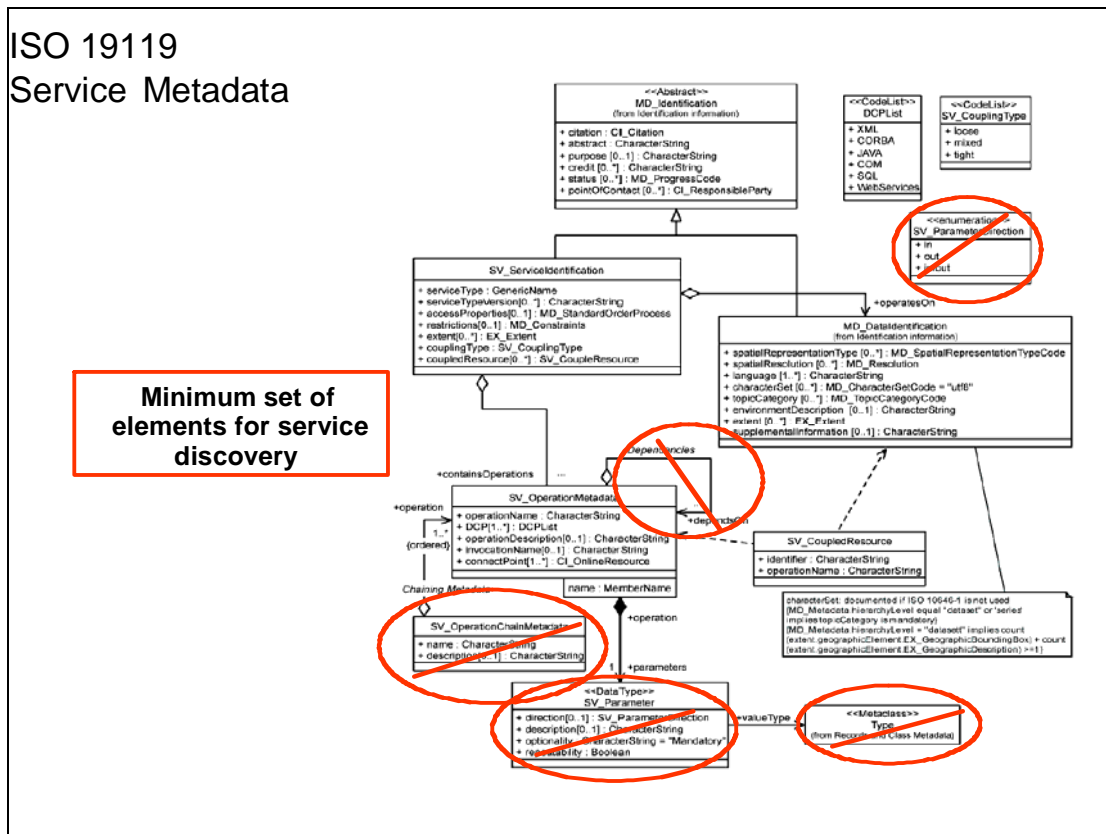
ISO 19119
Service Metadata

<<Abstract>>
MD_Identification
(from Identification information)

+ citation : CI_Citation
+ abstract : CharacterString
+ purpose [0..1] : CharacterString
+ credit [0..*] : CharacterString
+ status [0..*] : MD_ProgressCode
+ pointOfContact [0..*] : CI_ResponsibleParty

<<CodeList>>
DCPList

+ XML
+ CORBA
+ JAVA
+ COM
+ SQL
+ WebServices

<<CodeList>>
SV_CouplingType

+ loose
+ mixed
+ tight

<<enumeration>>
SV_ParameterDirection

+ in
+ out
+ inout

SV_ServiceIdentification

+ serviceType : GenericName
+ serviceTypeversion[0..*] : CharacterString
+ accessProperties[0..1] : MD_StandardOrderProcess
+ restrictions[0..1] : MD_Constraints
+ extent[0..*] : EX_Extent
+ couplingType : SV_CouplingType
+ coupledResource[0..*] : SV_CoupleResource

+operatesOn

MD_DataIdentification
(from Identification information)

+ spatialRepresentationType [0..*] : MD_SpatialRepresentationTypeCode
+ spatialResolution [0..*] : MD_Resolution
+ language [1..*] : CharacterString
+ characterSet [0..*] : MD_CharacterSetCode = "utf8"
+ topicCategory [0..*] : MD_TopicCategoryCode
+ environmentDescription [0..1] : CharacterString
+ extent [0..*] : EX_Extent
+ supplementalInformation [0..1] : CharacterString

Minimum set of elements for service discovery

+containsOperations

Dependencies

+operation

1..*
{ordered}

SV_OperationMetadata

+ operationName : CharacterString
+ DCP[1..*] : DCPList
+ operationDescription[0..1] : CharacterString
+ invocationName[0..1] : CharacterString
+ connectPoint[1..*] : CI_OnlineResource

+dependsOn

name : MemberName

SV_CoupledResource

+ identifier : CharacterString
+ operationName : CharacterString

characterSet: documented if ISO 10646-1 is not used
(MD_Metadata.hierarchyLevel equal "dataset" or 'series' implies topicCategory is mandatory)
(MD_Metadata.hierarchyLevel = "dataset" implies count (extent.geographicElement.EX_GeographicBoundingBox) + count (extent.geographicElement.EX_GeographicDescription) >=1)

Chaining Metadata

SV_OperationChainMetadata

+ name : CharacterString
+ description[0..1] : CharacterString

+operation

1
+parameters

<<DataType>>
SV_Parameter

+ direction[0..1] : SV_ParameterDirection
+ description[0..1] : CharacterString
+ optionality : CharacterString = "Mandatory"
+ repeatability : Boolean

+valueType

<<Metaclass>>
Type
(from Records and Class Metadata)